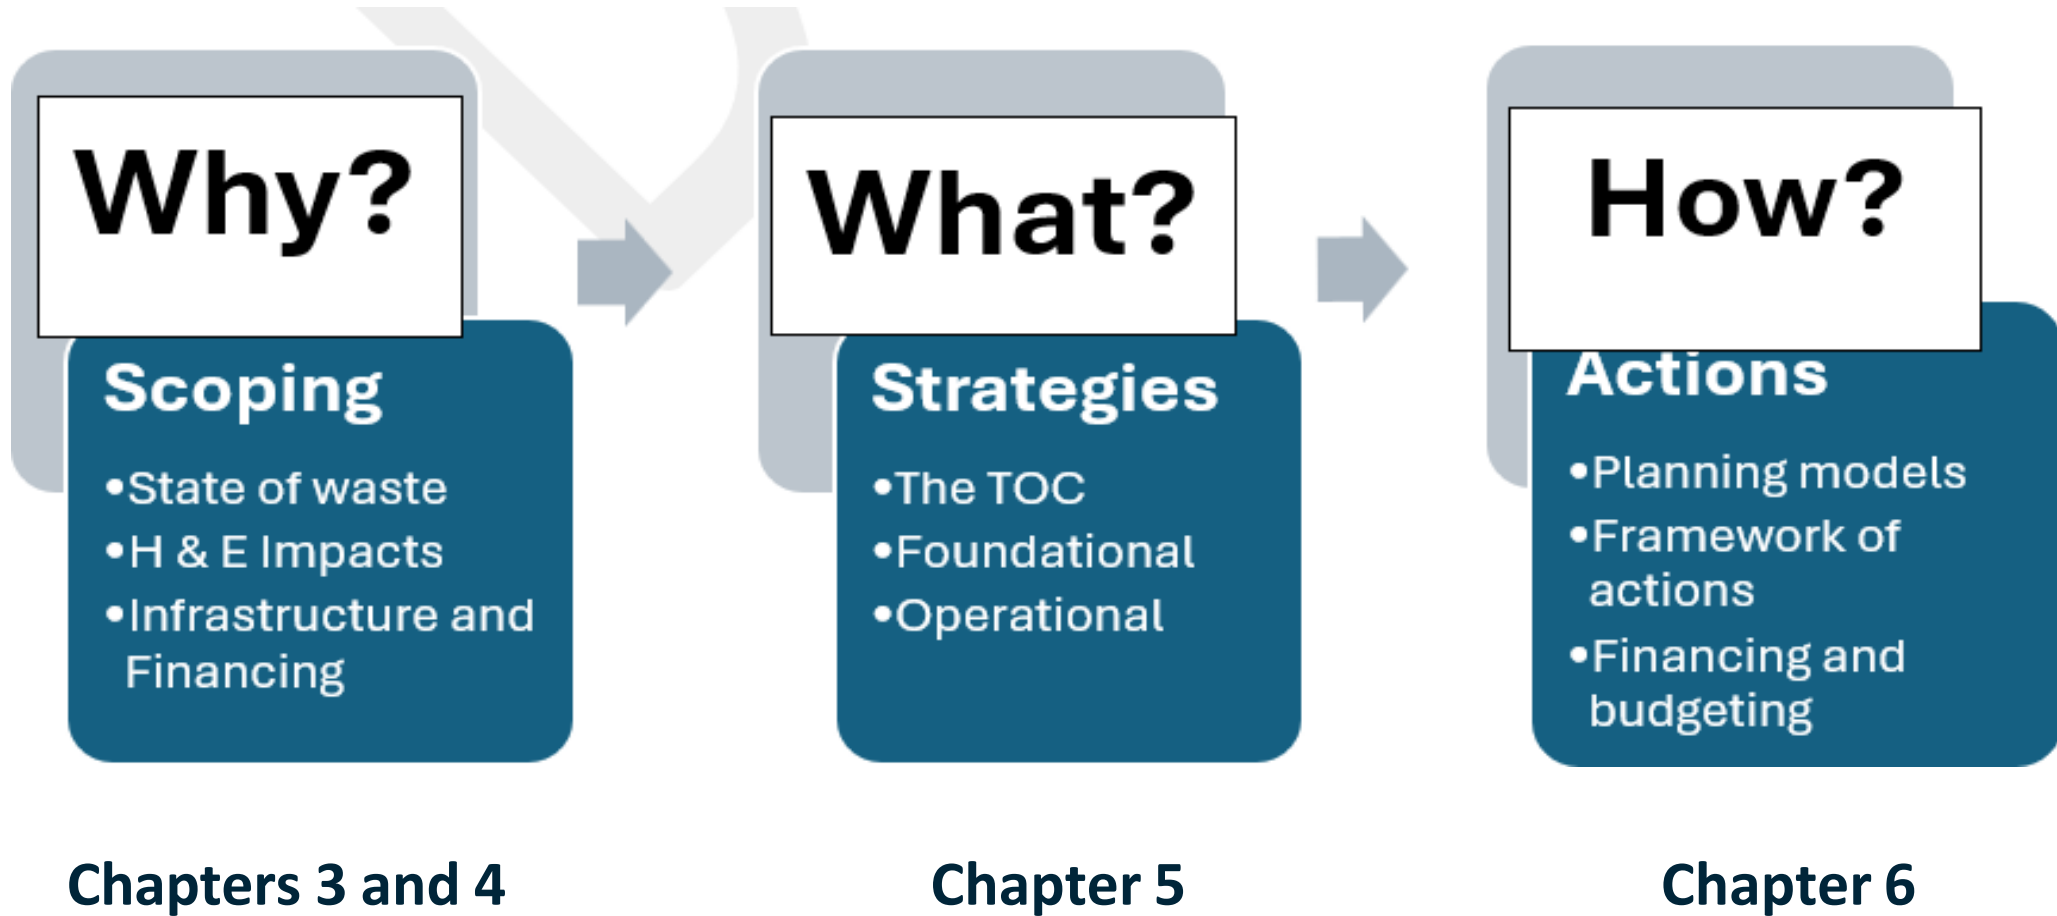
Why?

Scoping

•State of waste
•H & E Impacts
•Infrastructure and Financing

What?

Strategies

•The TOC
•Foundational
•Operational

How?

Actions

•Planning models
•Framework of actions
•Financing and budgeting

Chapters 3 and 4

Chapter 5

Chapter 6